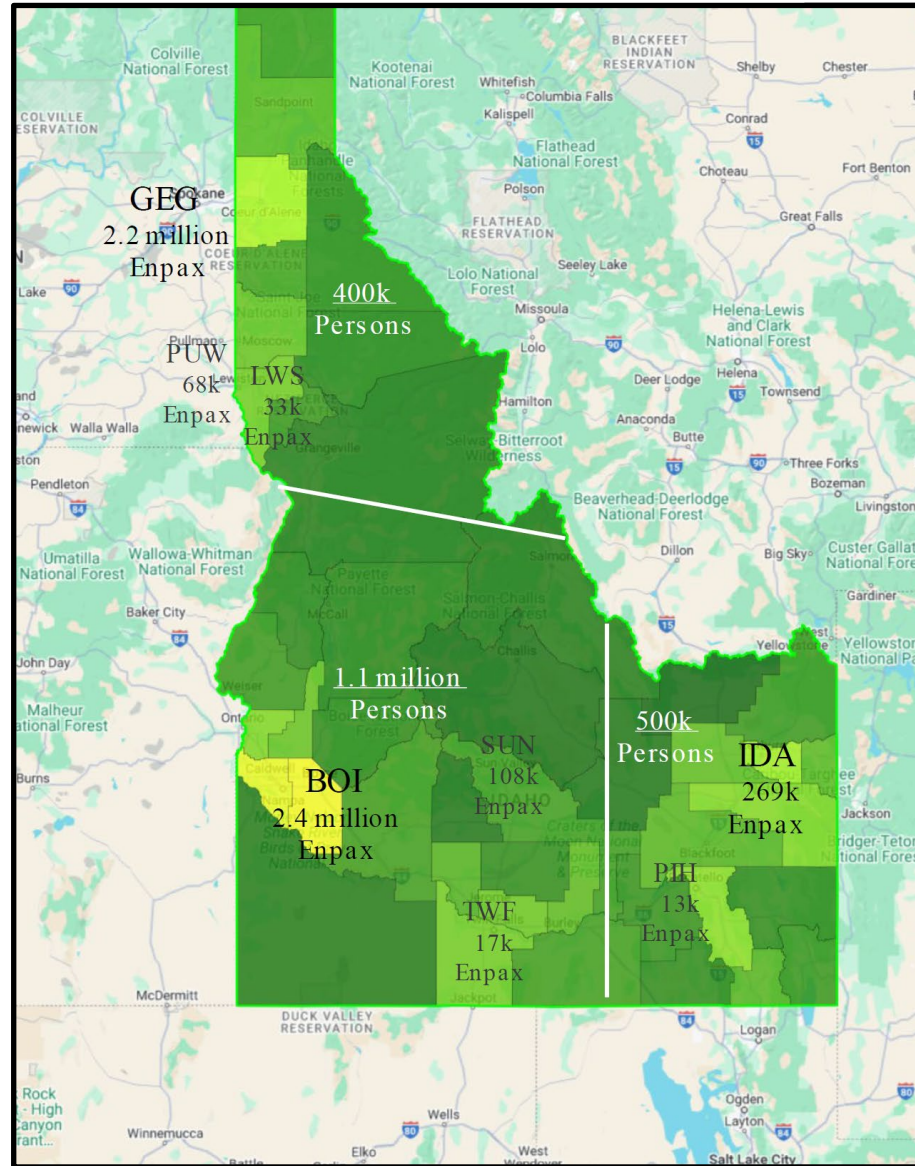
Colville National Forest
Kootenai National Forest
Whitefish
Columbia Falls
BLACKFEET INDIAN RESERVATION
Shelby
Chester
COLVILLE RESERVATION
Kalispell
Conrad
Sandpoint
Flathead National Forest
Choteau
Fort Benton
GEG
2.2 million
Enpax
Spokane
Coeur d'Alene
Polson
FLATHEAD RESERVATION
Great Falls
COEUR D'ALENE RESERVATION
Seeley Lake
Lolo National Forest
Lake
400k
Persons
Missoula
Helena-Lewis and Clark National Forest
Pullman
Moscow
Lolo
PUW
68k
Enpax
LWS
33k
Enpax
Deer Lodge
Helena
Townsend
Hamilton
Anaconda
Walla Walla
Selway-Bitterroot Wilderness
Butte
Grangeville
Three Forks
Bozeman
Pendleton
Beaverhead-Deerlodge National Forest
Livingston
Salmon
Dillon
Big Sky
Custer Gallatin National Forest
Umatilla National Forest
Wallowa-Whitman National Forest
Payette National Forest
Salmon-Challis National Forest
Baker City
McCall
Gardiner
Challis
Yellowstone National Park
John Day
1.1 million
Persons
Weiser
Malheur National Forest
Ontario
500k
Persons
SUN
108k
Enpax
IDA
269k
Enpax
Burns
Caldwell
BOI
2.4 million
Enpax
Jackson
Craters of the Moon National Monument & Preserve
Blackfoot
Bridger-Teton National Forest
PIH
13k
Enpax
TWF
17k
Enpax
Burley
Jackpot
McDermitt
DUCK VALLEY RESERVATION
Logan
Rock - High Canyon
Wells
Ogden
Layton
Winnemucca
Elko
West Wendover
Salt Lake City
Battle